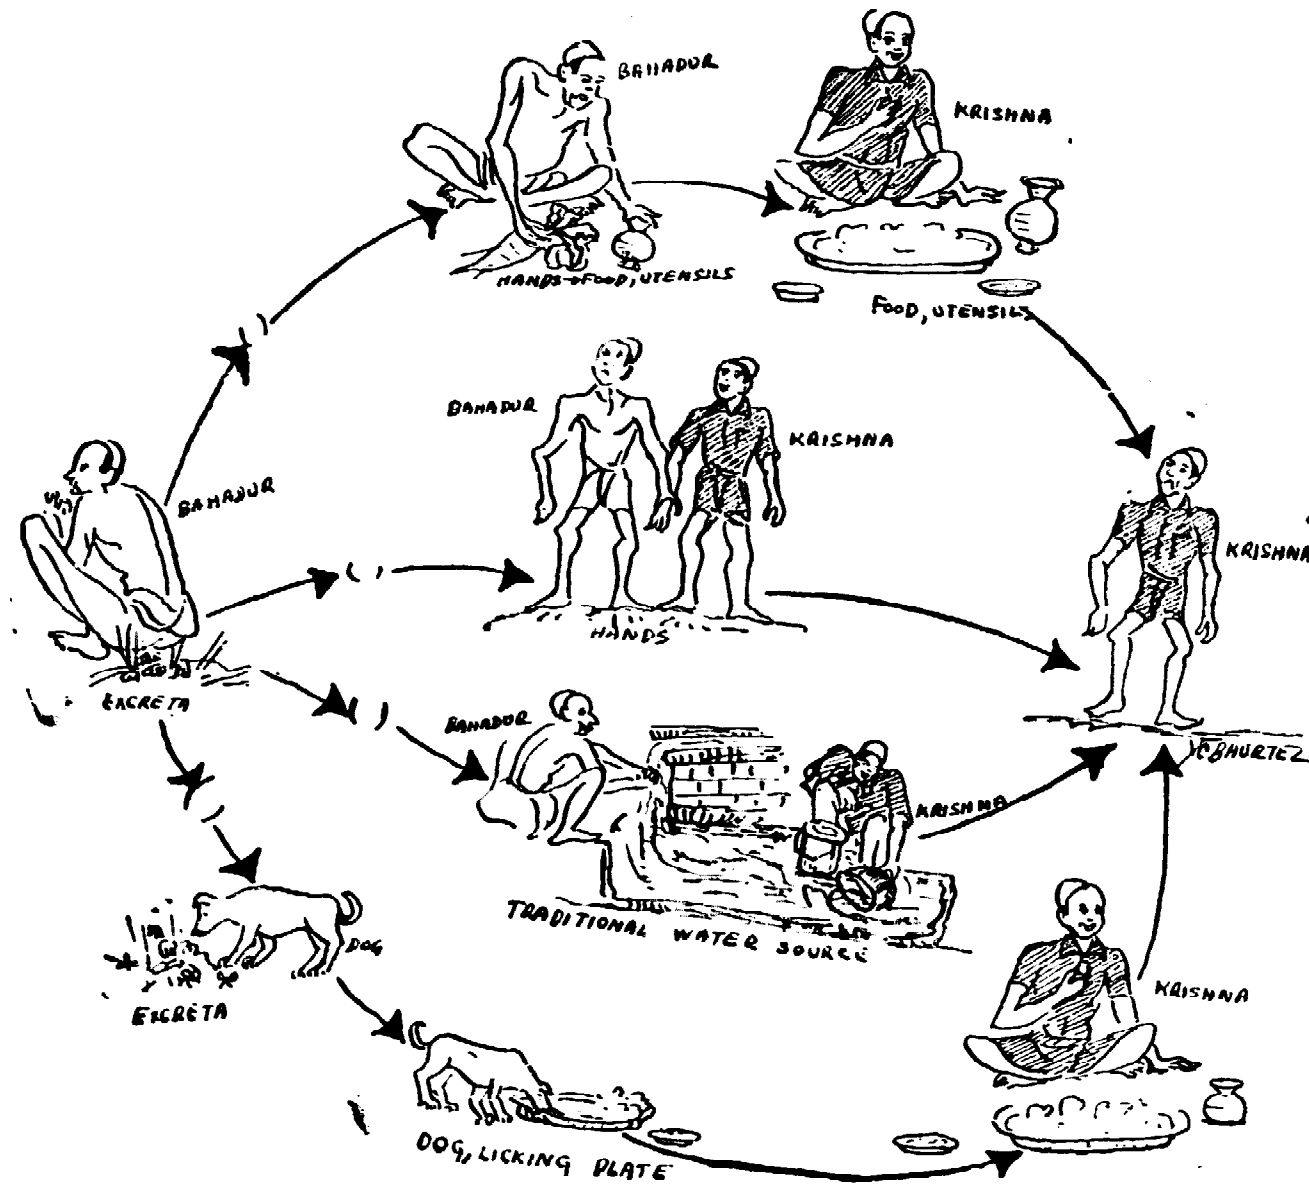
BAHADUR

KRISHNA

HANDS-FOOD, UTENSILS

FOOD, UTENSILS

BAHADUR

KRISHNA

BAHADUR

HANDS

KRISHNA

EXCRETA

BAHADUR

KRISHNA

C. BHURTEZ

TRADITIONAL WATER SOURCE

DOG

EXCRETA

KRISHNA

DOG, LICKING PLATE